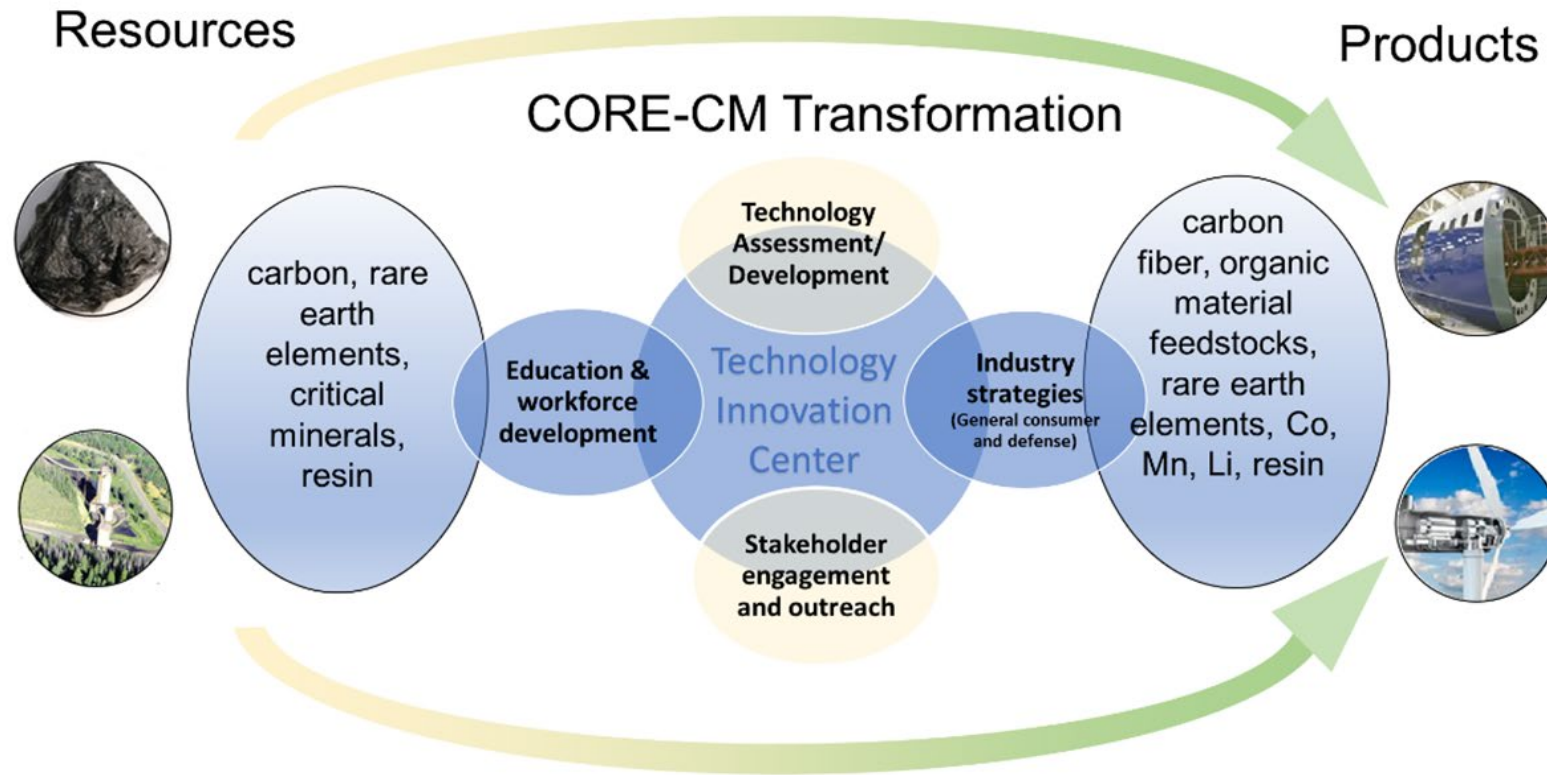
Resources

Products

CORE-CM Transformation

carbon, rare earth elements, critical minerals, resin

Technology Assessment/ Development

Education & workforce development

Technology Innovation Center

Industry strategies (General consumer and defense)

Stakeholder engagement and outreach

carbon fiber, organic material feedstocks, rare earth elements, Co, Mn, Li, resin